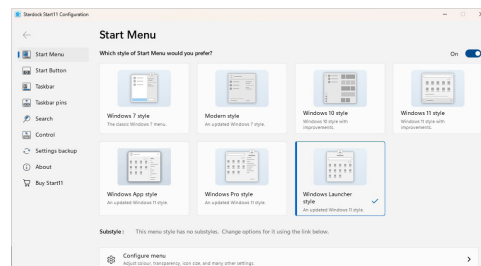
Stardock Start11 Configuration

Start Menu

Start Menu
Start Button
Taskbar
Taskbar pins
Search
Control
Settings backup
About
Buy Start11

Which style of Start Menu would you prefer?

On

Windows 7 style
The classic Windows 7 menu.

Modern style
An updated Windows 7 style.

Windows 10 style
Windows 10 style with improvements.

Windows 11 style
Windows 11 style with improvements.

Windows App style
An updated Windows 11 style.

Windows Pro style
An updated Windows 11 style.

Windows Launcher style
An updated Windows 11 style.

Substyle : This menu style has no substyles. Change options for it using the link below.

Configure menu
Adjust colour, transparency, icon size, and many other settings.